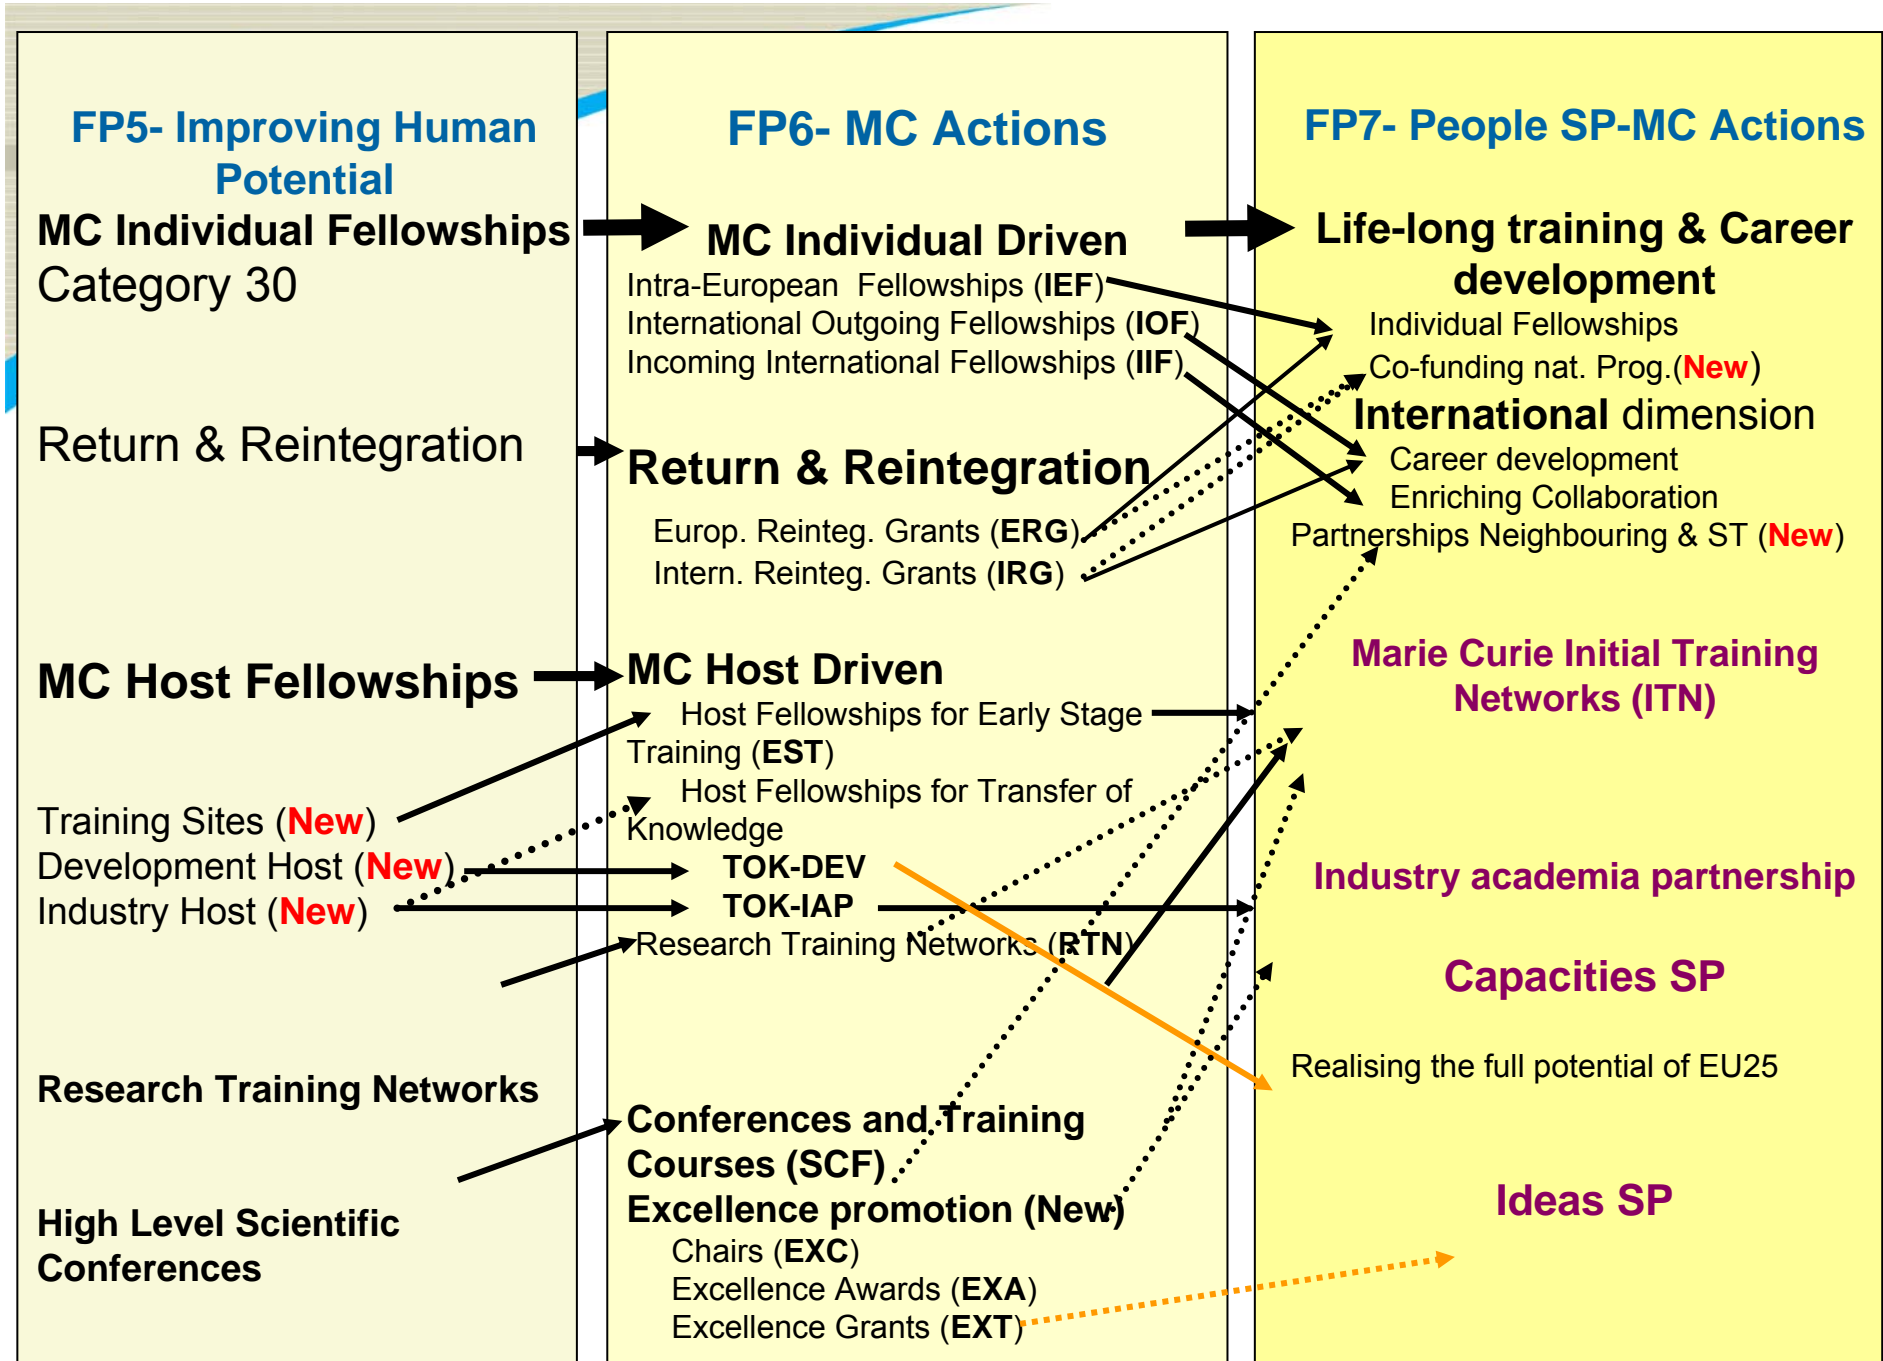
FP5- Improving Human Potential

MC Individual Fellowships

Category 30

Return & Reintegration

MC Host Fellowships

Training Sites (New)

Development Host (New)

Industry Host (New)

Research Training Networks

High Level Scientific Conferences

FP6- MC Actions

MC Individual Driven

Intra-European Fellowships (IEF)

International Outgoing Fellowships (IOF)

Incoming International Fellowships (IIF)

Return & Reintegration

Europ. Reinteg. Grants (ERG)

Intern. Reinteg. Grants (IRG)

MC Host Driven

Host Fellowships for Early Stage Training (EST)

Host Fellowships for Transfer of Knowledge

TOK-DEV

TOK-IAP

Research Training Networks (RTN)

Conferences and Training Courses (SCF)

Excellence promotion (New)

Chairs (EXC)

Excellence Awards (EXA)

Excellence Grants (EXT)

FP7- People SP-MC Actions

Life-long training & Career development

Individual Fellowships

Co-funding nat. Prog.(New)

International dimension

Career development

Enriching Collaboration

Partnerships Neighbouring & ST (New)

Marie Curie Initial Training Networks (ITN)

Industry academia partnership

Capacities SP

Realising the full potential of EU25

Ideas SP